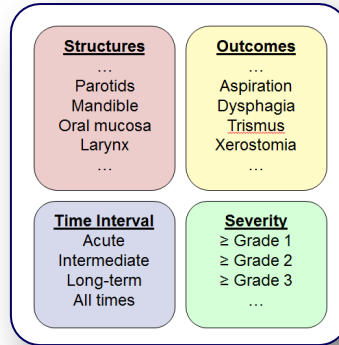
Structures
…
Parotids
Mandible
Oral mucosa
Larynx
…

Outcomes
…
Aspiration
Dysphagia
Trismus
Xerostomia
…

Time Interval
Acute
Intermediate
Long-term
All times

Severity
≥ Grade 1
≥ Grade 2
≥ Grade 3
…